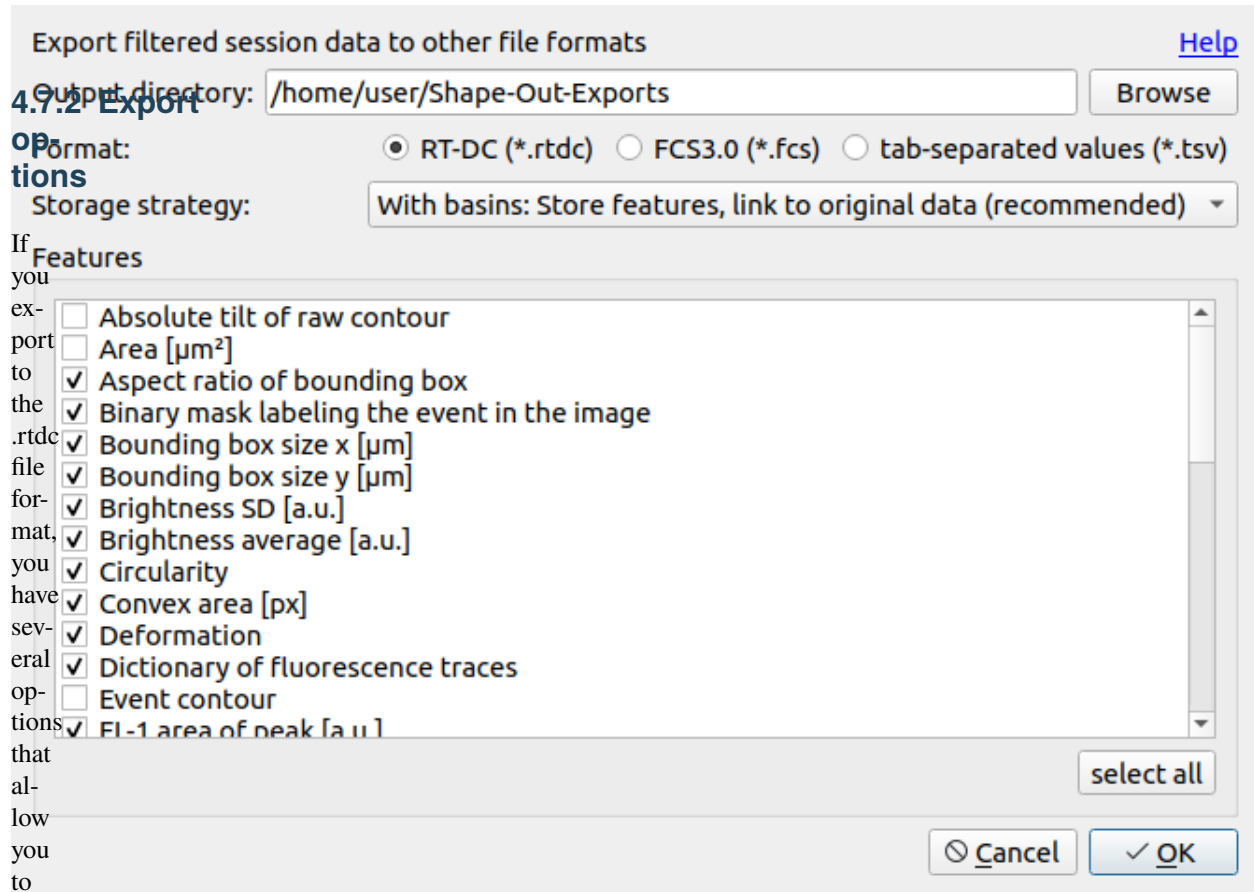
4.7.2 Export options

If you export to the .rtdc file format, you have several options that allow you to

Export filtered session data to other file formats

Help

Output directory: /home/user/Shape-Out-Exports

Browse

Format:

RT-DC (*.rtdc)

FCS3.0 (*.fcs)

tab-separated values (*.tsv)

Storage strategy:

With basins: Store features, link to original data (recommended)

Features

Absolute tilt of raw contour
Area [μm²]
Aspect ratio of bounding box
Binary mask labeling the event in the image
Bounding box size x [μm]
Bounding box size y [μm]
Brightness SD [a.u.]
Brightness average [a.u.]
Circularity
Convex area [px]
Deformation
Dictionary of fluorescence traces
Event contour
FL-1 area of peak [a.u.]

select all

Cancel

OK